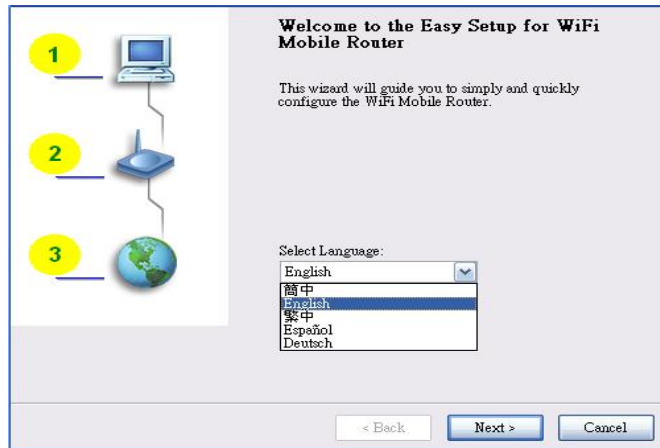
1

2

3

Welcome to the Easy Setup for WiFi Mobile Router

This wizard will guide you to simply and quickly configure the WiFi Mobile Router.

Select Language:

English

簡中
English
繁中
Español
Deutsch

< Back

Next >

Cancel